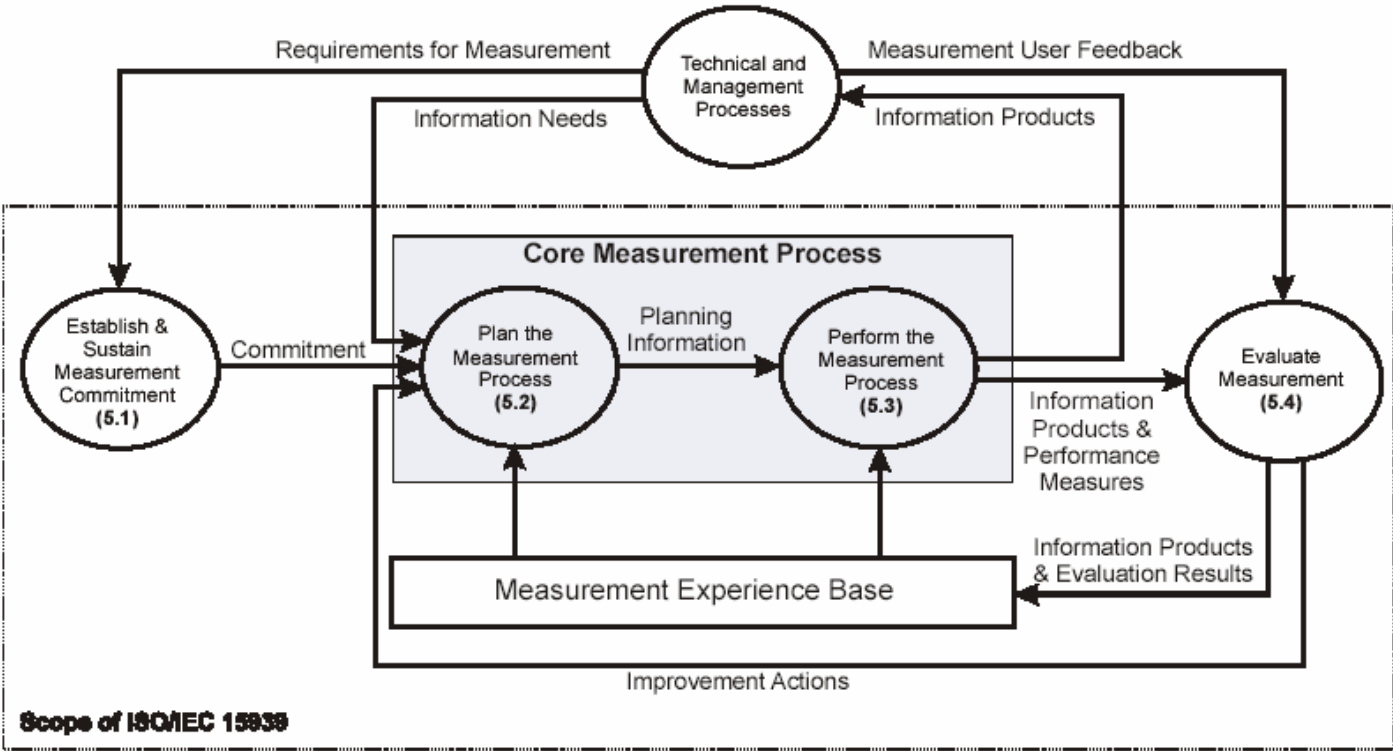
Requirements for Measurement

Technical and Management Processes

Measurement User Feedback

Information Needs

Information Products

Core Measurement Process

Establish & Sustain Measurement Commitment (5.1)

Commitment

Plan the Measurement Process (5.2)

Planning Information

Perform the Measurement Process (5.3)

Evaluate Measurement (5.4)

Information Products & Performance Measures

Information Products & Evaluation Results

Measurement Experience Base

Improvement Actions

Scope of ISO/IEC 15939